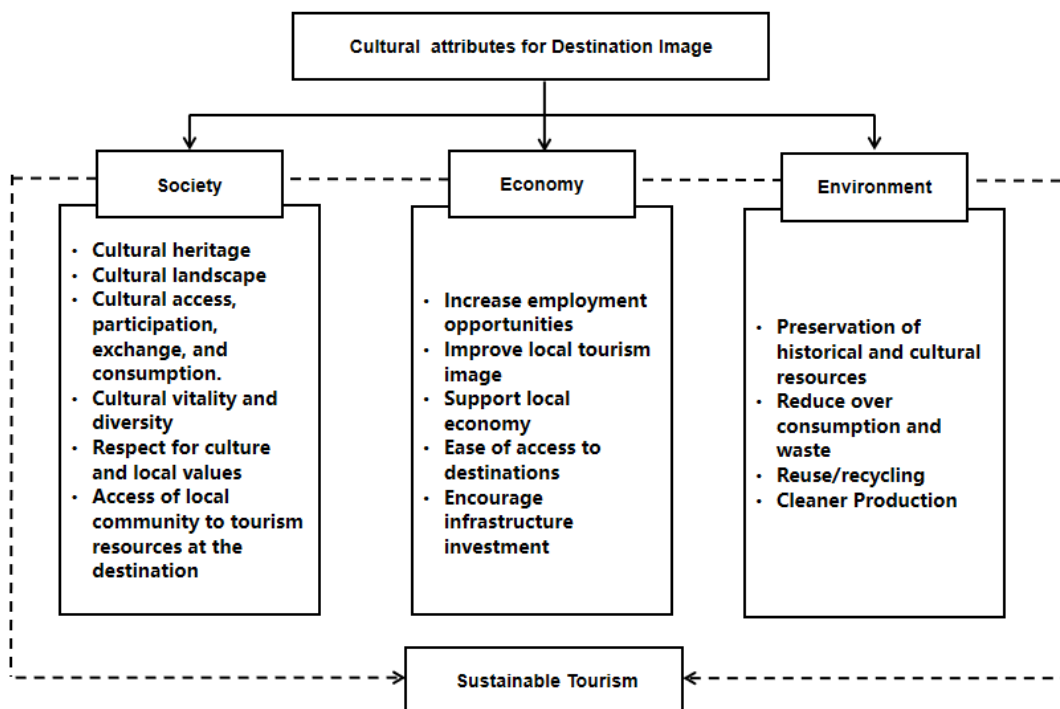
Cultural attributes for Destination Image

Society

- Cultural heritage
- Cultural landscape
- Cultural access, participation, exchange, and consumption.
- Cultural vitality and diversity
- Respect for culture and local values
- Access of local community to tourism resources at the destination

Economy

- Increase employment opportunities
- Improve local tourism image
- Support local economy
- Ease of access to destinations
- Encourage infrastructure investment

Environment

- Preservation of historical and cultural resources
- Reduce over consumption and waste
- Reuse/recycling
- Cleaner Production

Sustainable Tourism